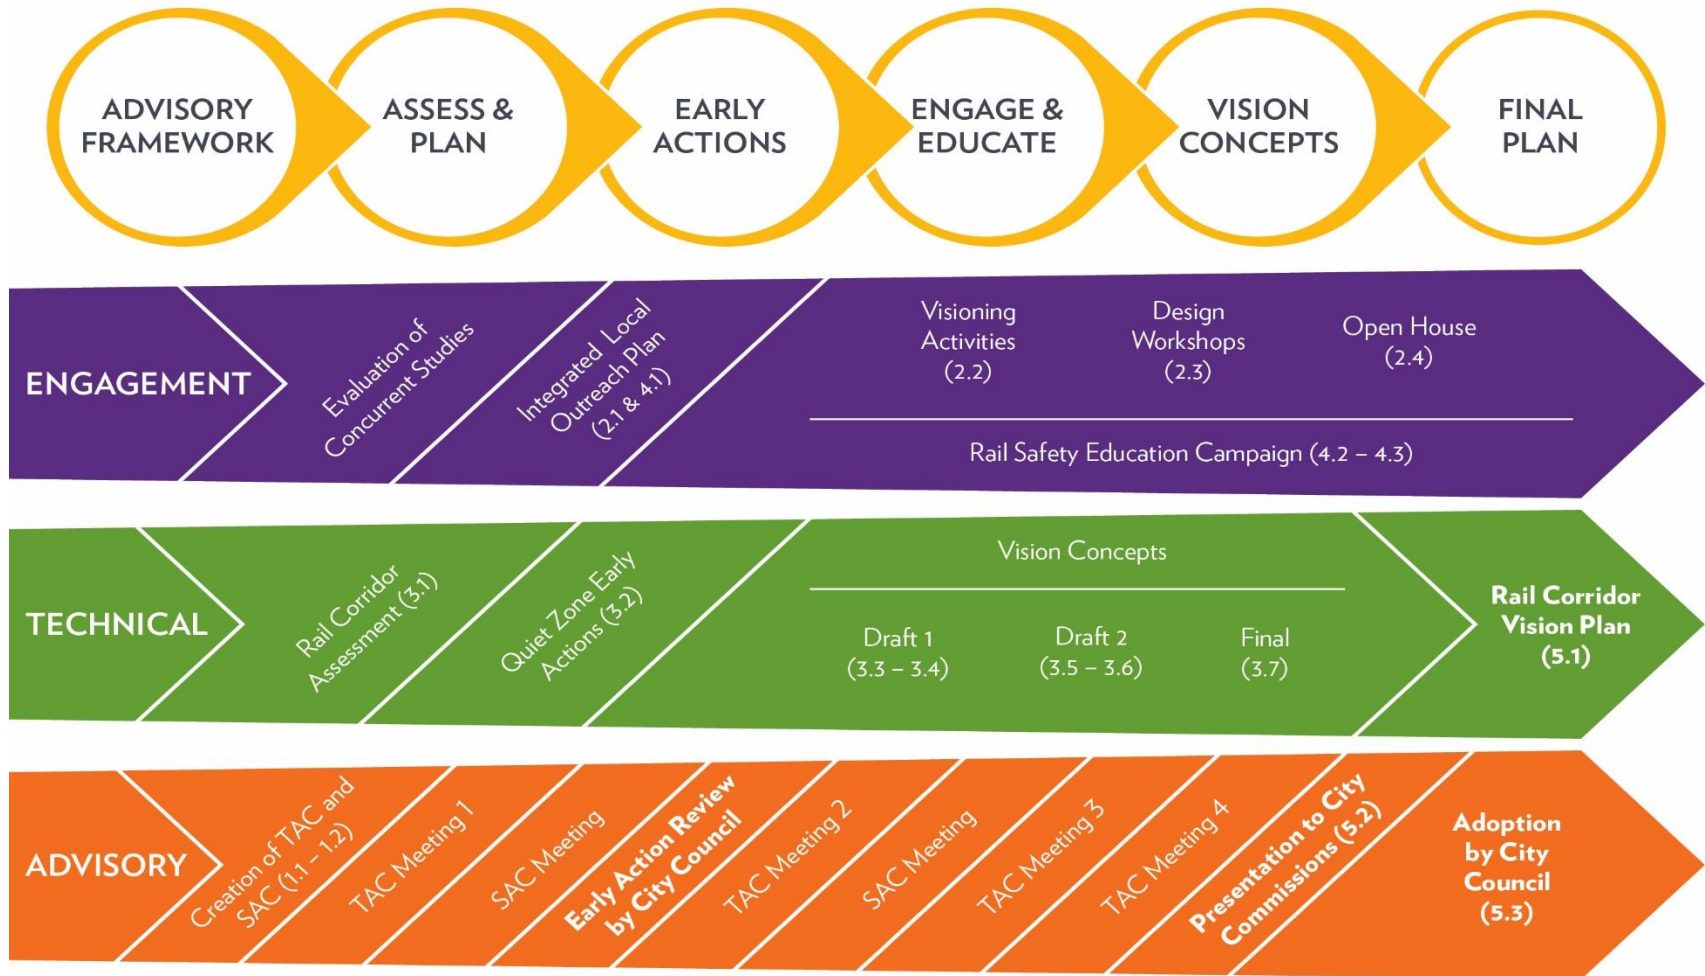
ADVISORY FRAMEWORK

ASSESS & PLAN

EARLY ACTIONS

ENGAGE & EDUCATE

VISION CONCEPTS

FINAL PLAN

ENGAGEMENT

Evaluation of Concurrent Studies

Integrated Local Outreach Plan (2.1 & 4.1)

Visioning Activities (2.2)

Design Workshops (2.3)

Open House (2.4)

Rail Safety Education Campaign (4.2 – 4.3)

TECHNICAL

Rail Corridor Assessment (3.1)

Quiet Zone Early Actions (3.2)

Vision Concepts

Draft 1 (3.3 – 3.4)

Draft 2 (3.5 – 3.6)

Final (3.7)

Rail Corridor Vision Plan (5.1)

ADVISORY

Creation of TAC and SAC (1.1 – 1.2)

TAC Meeting 1

SAC Meeting

Early Action Review by City Council

TAC Meeting 2

SAC Meeting

TAC Meeting 3

TAC Meeting 4

Presentation to City Commissions (5.2)

Adoption by City Council (5.3)